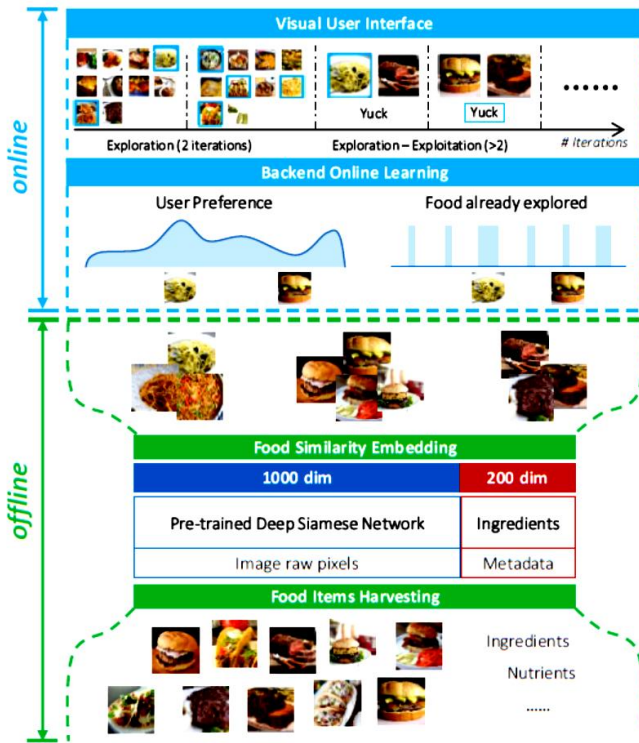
online

Visual User Interface

Yuck

Yuck

......

Exploration (2 iterations)

Exploration – Exploitation (>2)

# Iterations

Backend Online Learning

User Preference

Food already explored

offline

Food Similarity Embedding

| 1000 dim | 200 dim |
|---|---|
| Pre-trained Deep Siamese Network | Ingredients |
| Image raw pixels | Metadata |

Food Items Harvesting

Ingredients

Nutrients

......